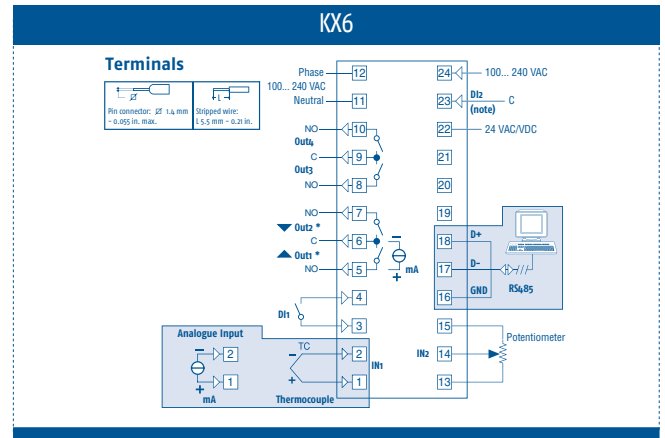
KX6

Terminals

Pin connector: Ø 1.4 mm - 0.055 in. max.

Stripped wire: L 5.5 mm - 0.21 in.

Phase
100... 240 VAC
Neutral

12
11

NO
Out4
C
Out3
NO

10
9
8

NO
Out2 *
C
Out1 *
NO

7
6
5

mA

DI1

4
3

Analogue Input

2
1

mA

TC

2
1

Thermocouple

IN1

24
23
22
21
20
19
18
17
16
15
14
13

100... 240 VAC

DI2
(note)

C

24 VAC/VDC

D+
D-
GND

RS485

Potentiometer

IN2